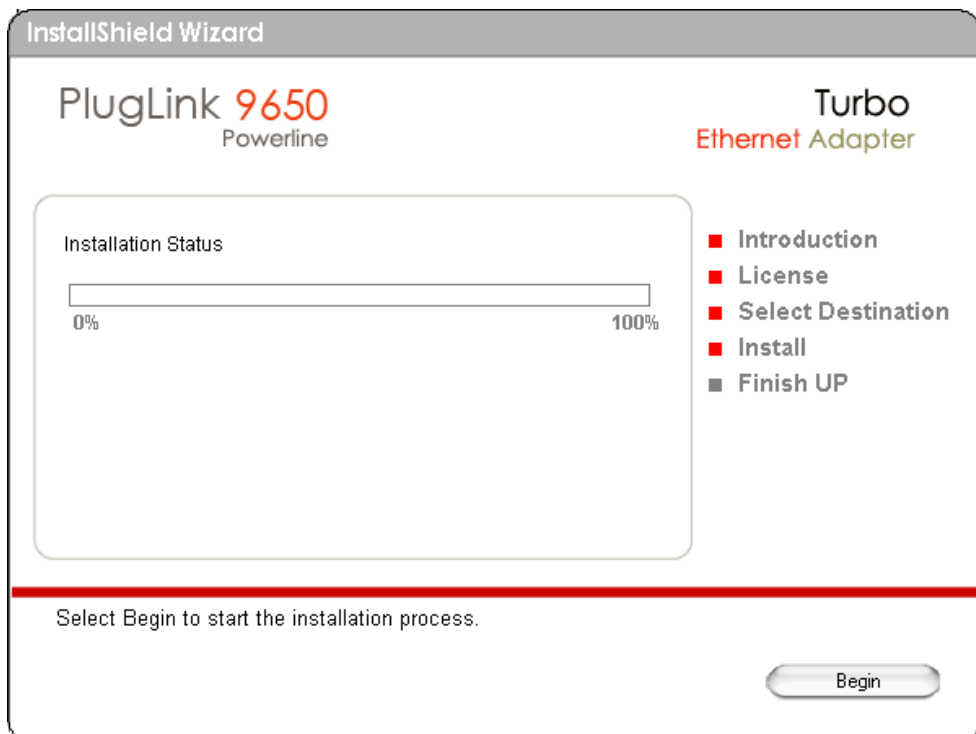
InstallShield Wizard

PlugLink 9650
Powerline

Turbo
Ethernet Adapter

Installation Status

0%

100%

Introduction
License
Select Destination
Install
Finish UP

Select Begin to start the installation process.

Begin